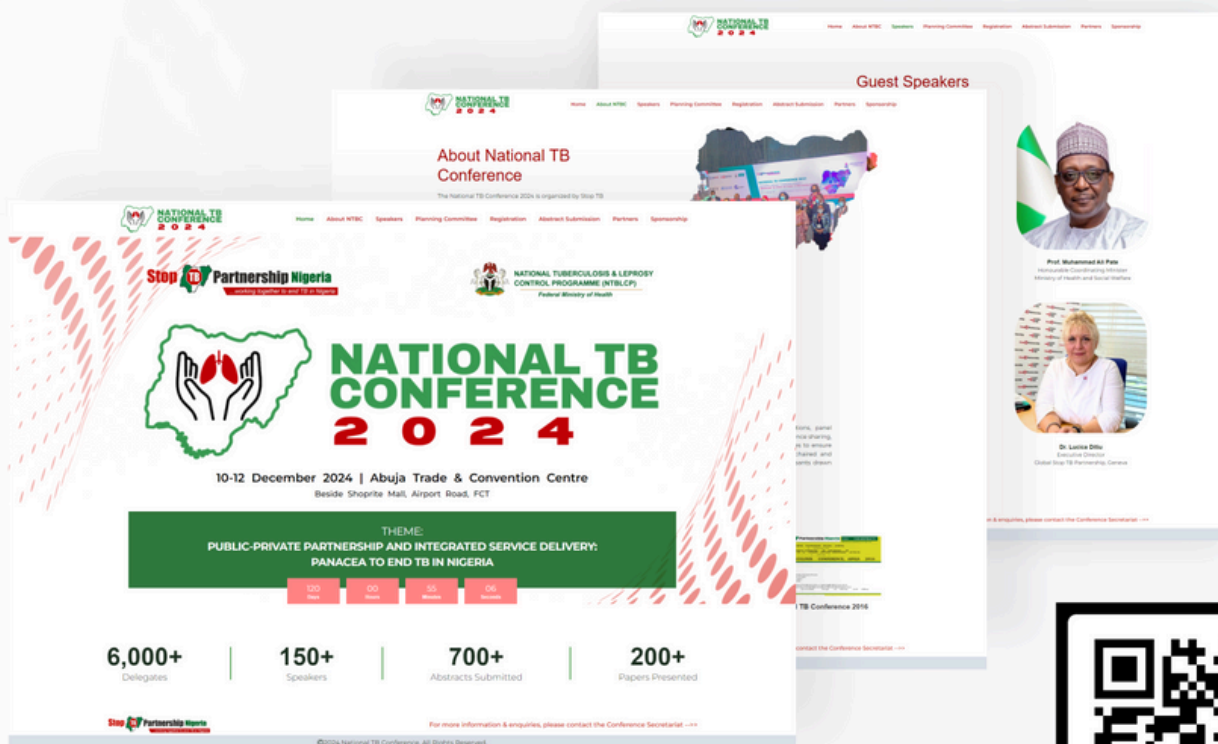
NATIONAL TB CONFERENCE 2024

Home About NTBC Speakers Planning Committee Registration Abstract Submission Partners Sponsorship

Guest Speakers

Prof. Muhammad Ali Pate
Honourable Coordinating Minister
Ministry of Health and Social Welfare

Dr. Lucica Ditiu
Executive Director
Global Stop TB Partnership, Geneva

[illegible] & enquiries, please contact the Conference Secretariat -->

NATIONAL TB CONFERENCE 2024

Home About NTBC Speakers Planning Committee Registration Abstract Submission Partners Sponsorship

About National TB Conference

The National TB Conference 2024 is organized by Stop TB

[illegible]ions, panel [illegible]nce sharing, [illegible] to ensure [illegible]haired and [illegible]ants drawn

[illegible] TB Conference 2016

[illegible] contact the Conference Secretariat -->

NATIONAL TB CONFERENCE 2024

Home About NTBC Speakers Planning Committee Registration Abstract Submission Partners Sponsorship

Stop TB Partnership Nigeria
...working together to end TB in Nigeria

NATIONAL TUBERCULOSIS & LEPROSY CONTROL PROGRAMME (NTBLCP)
Federal Ministry of Health

NATIONAL TB CONFERENCE
2 0 2 4

10-12 December 2024 | Abuja Trade & Convention Centre
Beside Shoprite Mall, Airport Road, FCT

THEME:
PUBLIC-PRIVATE PARTNERSHIP AND INTEGRATED SERVICE DELIVERY: PANACEA TO END TB IN NIGERIA

120 Days | 00 Hours | 55 Minutes | 06 Seconds

6,000+
Delegates

150+
Speakers

700+
Abstracts Submitted

200+
Papers Presented

Stop TB Partnership Nigeria

For more information & enquiries, please contact the Conference Secretariat -->

©2024 National TB Conference. All Rights Reserved